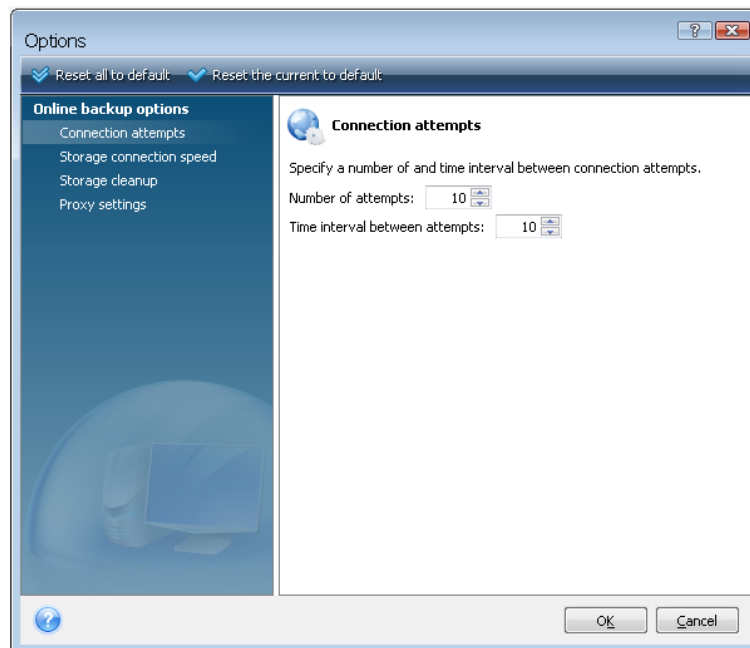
Options

?

Reset all to default Reset the current to default

Online backup options
Connection attempts
Storage connection speed
Storage cleanup
Proxy settings

Connection attempts

Specify a number of and time interval between connection attempts.

Number of attempts: 10

Time interval between attempts: 10

OK Cancel